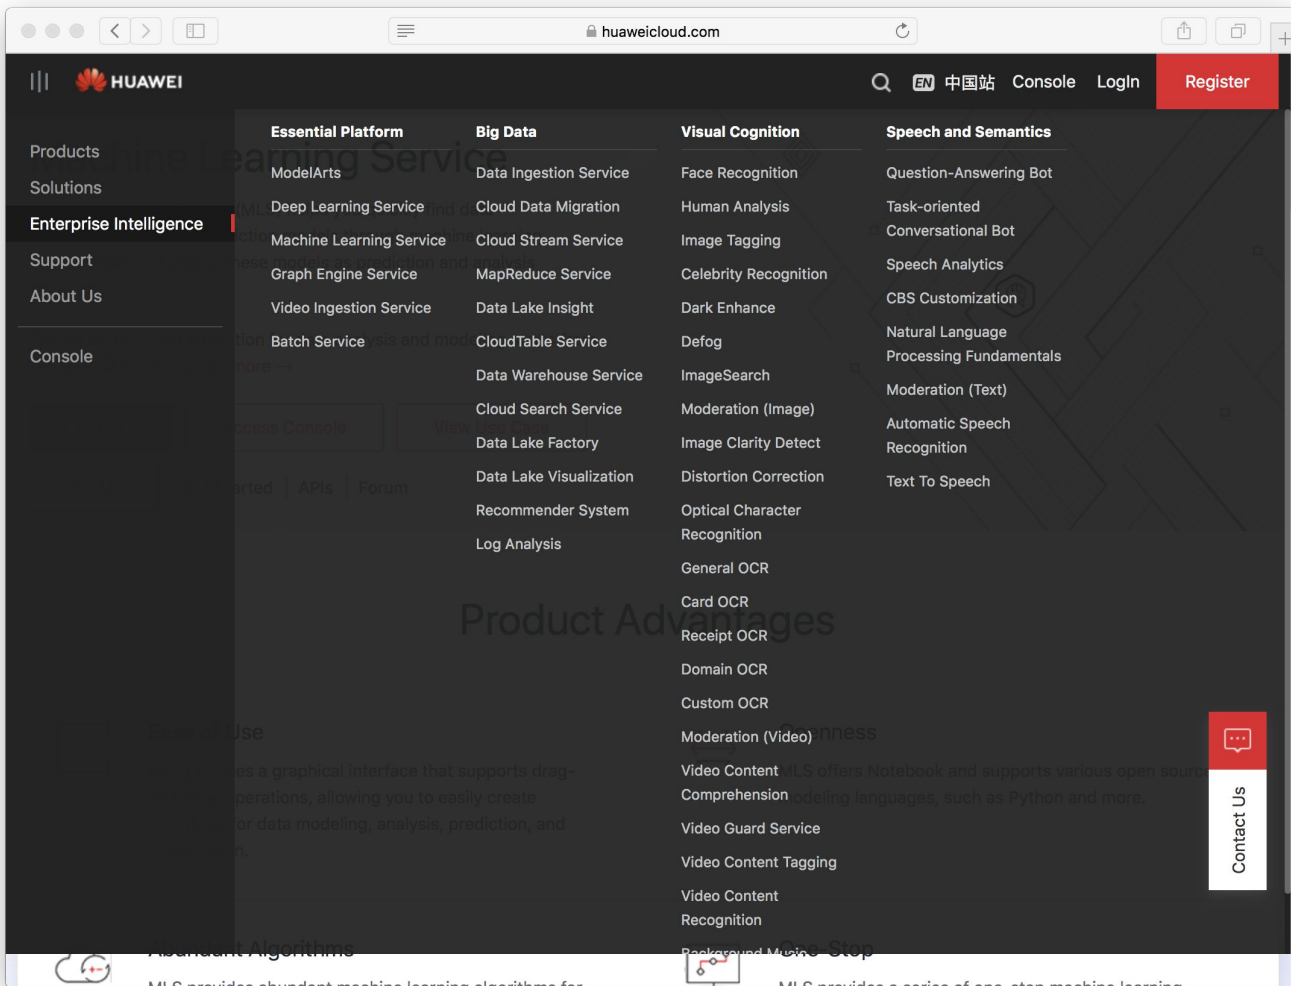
huaweicloud.com

HUAWEI

EN 中国站 Console LogIn Register

Products
Solutions
Enterprise Intelligence
Support
About Us

Console

Essential Platform
ModelArts
Deep Learning Service
Machine Learning Service
Graph Engine Service
Video Ingestion Service
Batch Service

Big Data
Data Ingestion Service
Cloud Data Migration
Cloud Stream Service
MapReduce Service
Data Lake Insight
CloudTable Service
Data Warehouse Service
Cloud Search Service
Data Lake Factory
Data Lake Visualization
Recommender System
Log Analysis

Visual Cognition
Face Recognition
Human Analysis
Image Tagging
Celebrity Recognition
Dark Enhance
Defog
ImageSearch
Moderation (Image)
Image Clarity Detect
Distortion Correction
Optical Character Recognition
General OCR
Card OCR
Receipt OCR
Domain OCR
Custom OCR
Moderation (Video)
Video Content Comprehension
Video Guard Service
Video Content Tagging
Video Content Recognition
Background Music

Speech and Semantics
Question-Answering Bot
Task-oriented Conversational Bot
Speech Analytics
CBS Customization
Natural Language Processing Fundamentals
Moderation (Text)
Automatic Speech Recognition
Text To Speech

Contact Us

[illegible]